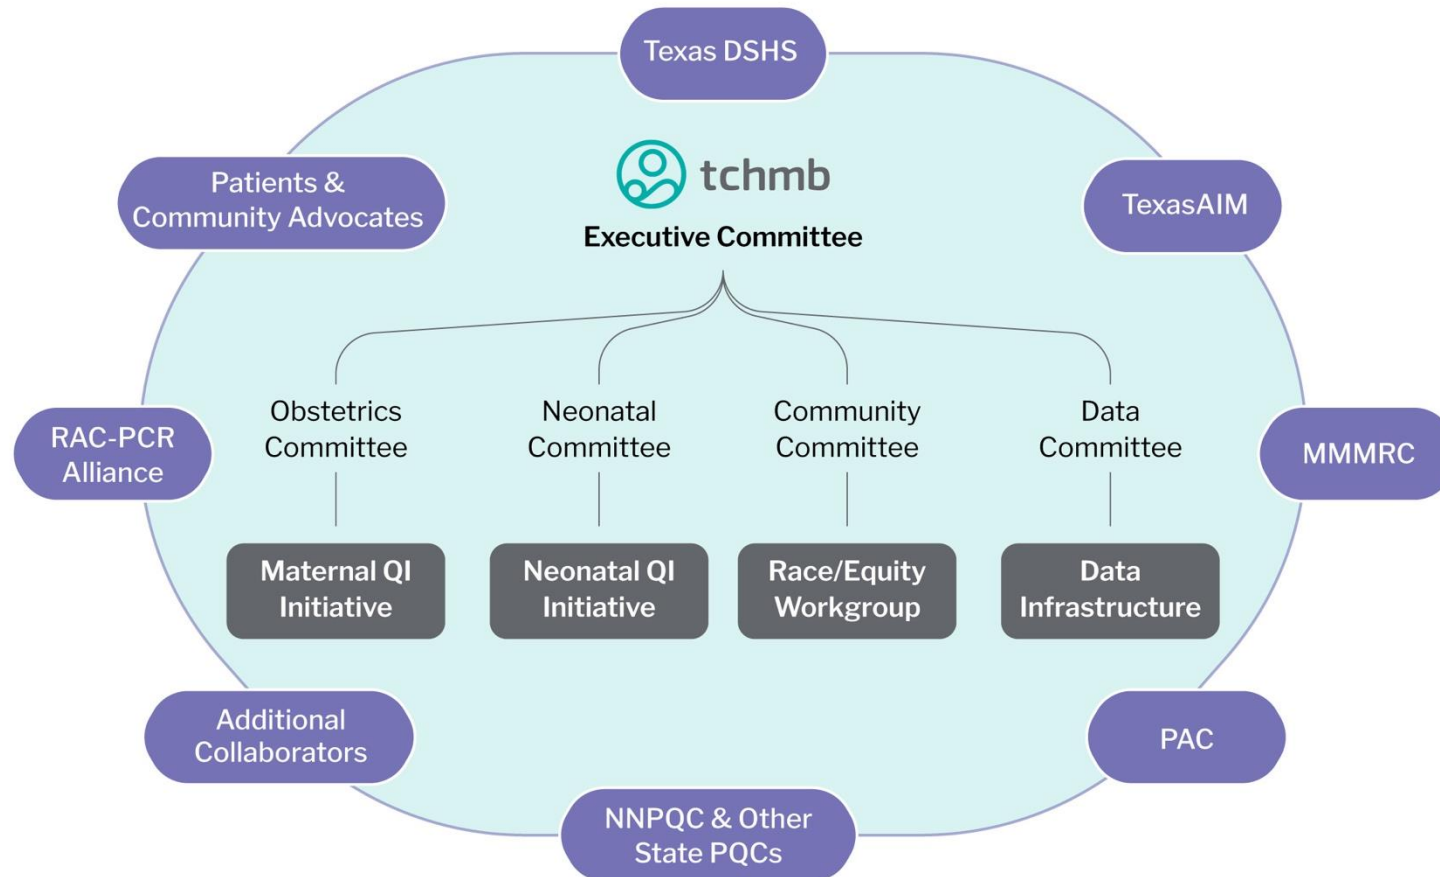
Texas DSHS

Patients & Community Advocates

tchmb

Executive Committee

TexasAIM

Obstetrics Committee

Neonatal Committee

Community Committee

Data Committee

RAC-PCR Alliance

MMMRC

Maternal QI Initiative

Neonatal QI Initiative

Race/Equity Workgroup

Data Infrastructure

Additional Collaborators

PAC

NNPQC & Other State PQCs